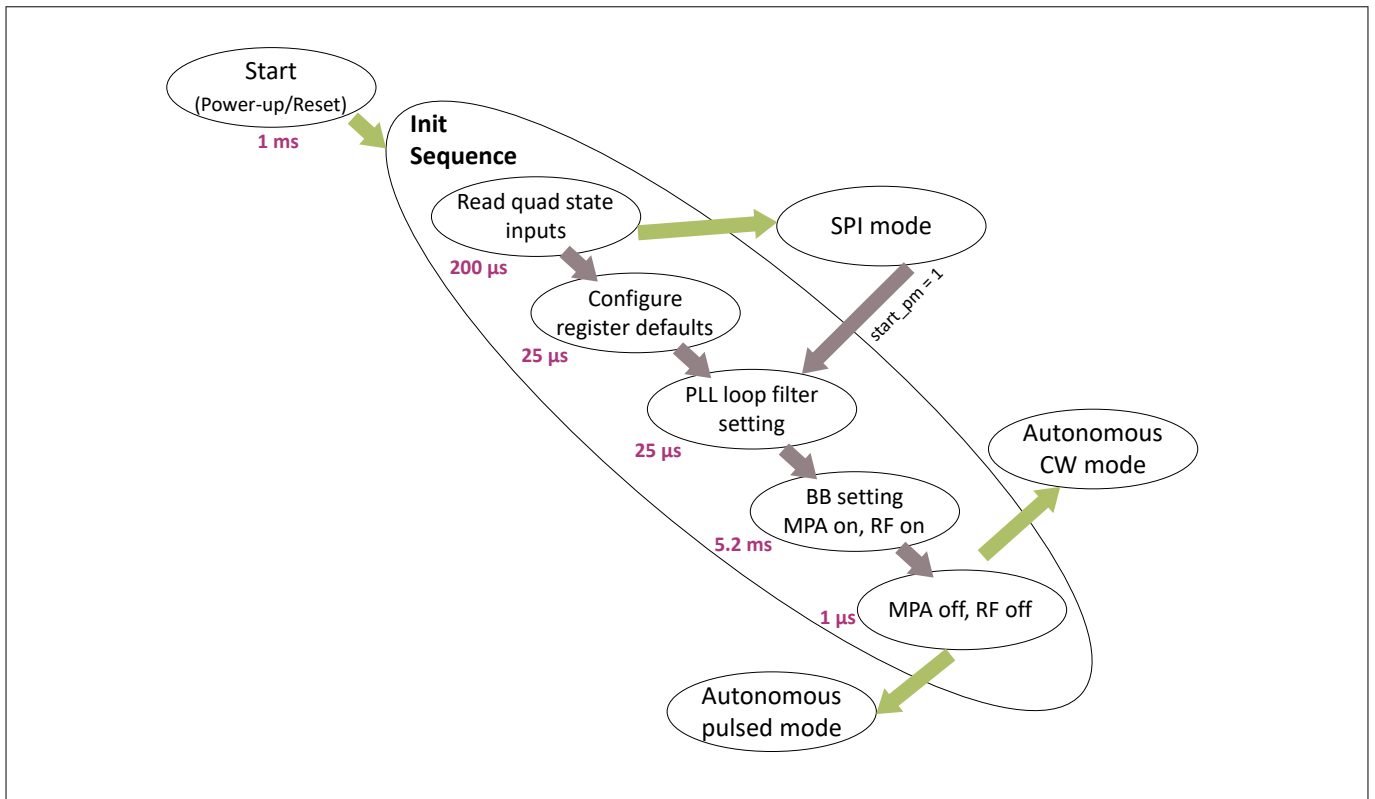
Start
(Power-up/Reset)

1 ms

Init Sequence

Read quad state inputs

SPI mode

200 µs

Configure register defaults

start_pm = 1

25 µs

PLL loop filter setting

25 µs

Autonomous CW mode

BB setting MPA on, RF on

5.2 ms

1 µs

MPA off, RF off

Autonomous pulsed mode